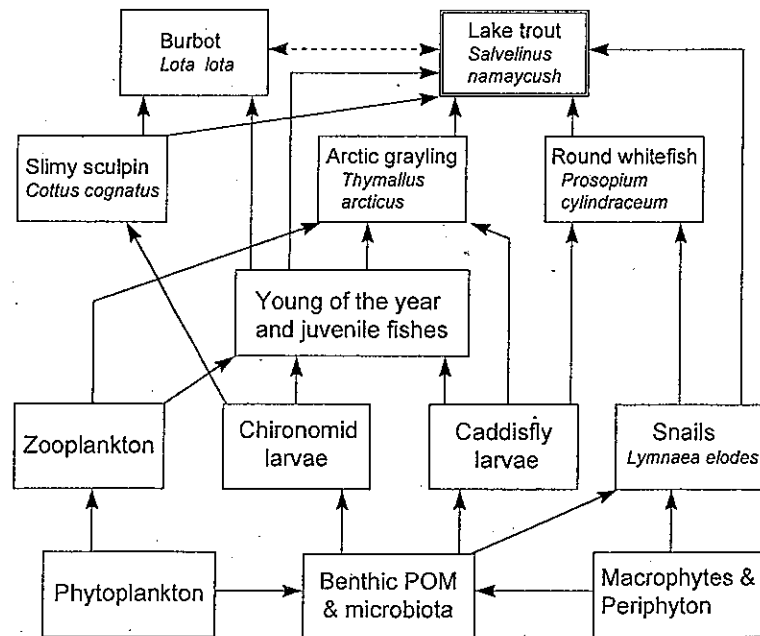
Burbot
Lota lota

Lake trout
Salvelinus namaycush

Slimy sculpin
Cottus cognatus

Arctic grayling
Thymallus arcticus

Round whitefish
Prosopium cylindraceum

Young of the year and juvenile fishes

Zooplankton

Chironomid larvae

Caddisfly larvae

Snails
Lymnaea elodes

Phytoplankton

Benthic POM & microbiota

Macrophytes & Periphyton